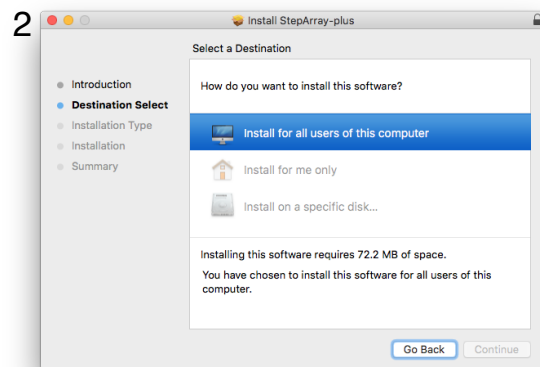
2

Install StepArray-plus

Select a Destination

Introduction
Destination Select
Installation Type
Installation
Summary

How do you want to install this software?

Install for all users of this computer
Install for me only
Install on a specific disk...

Installing this software requires 72.2 MB of space.

You have chosen to install this software for all users of this computer.

Go Back
Continue